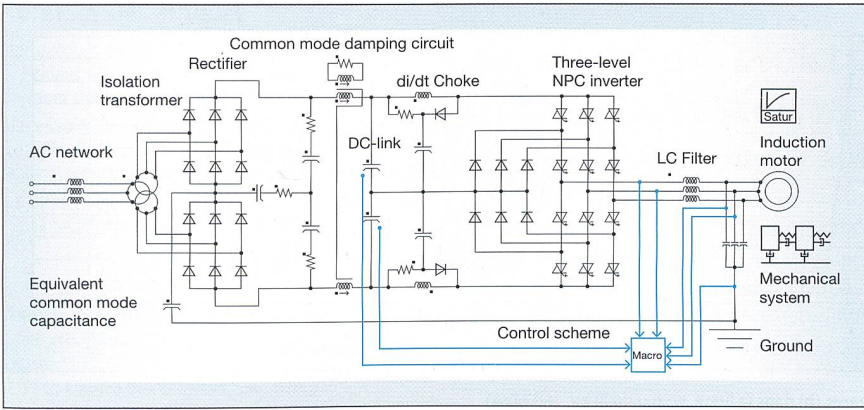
Common mode damping circuit
Rectifier
di/dt Choke
Three-level NPC inverter
Isolation transformer
Satur
Induction motor
AC network
DC-link
LC Filter
Equivalent common mode capacitance
Mechanical system
Control scheme
Macro
Ground